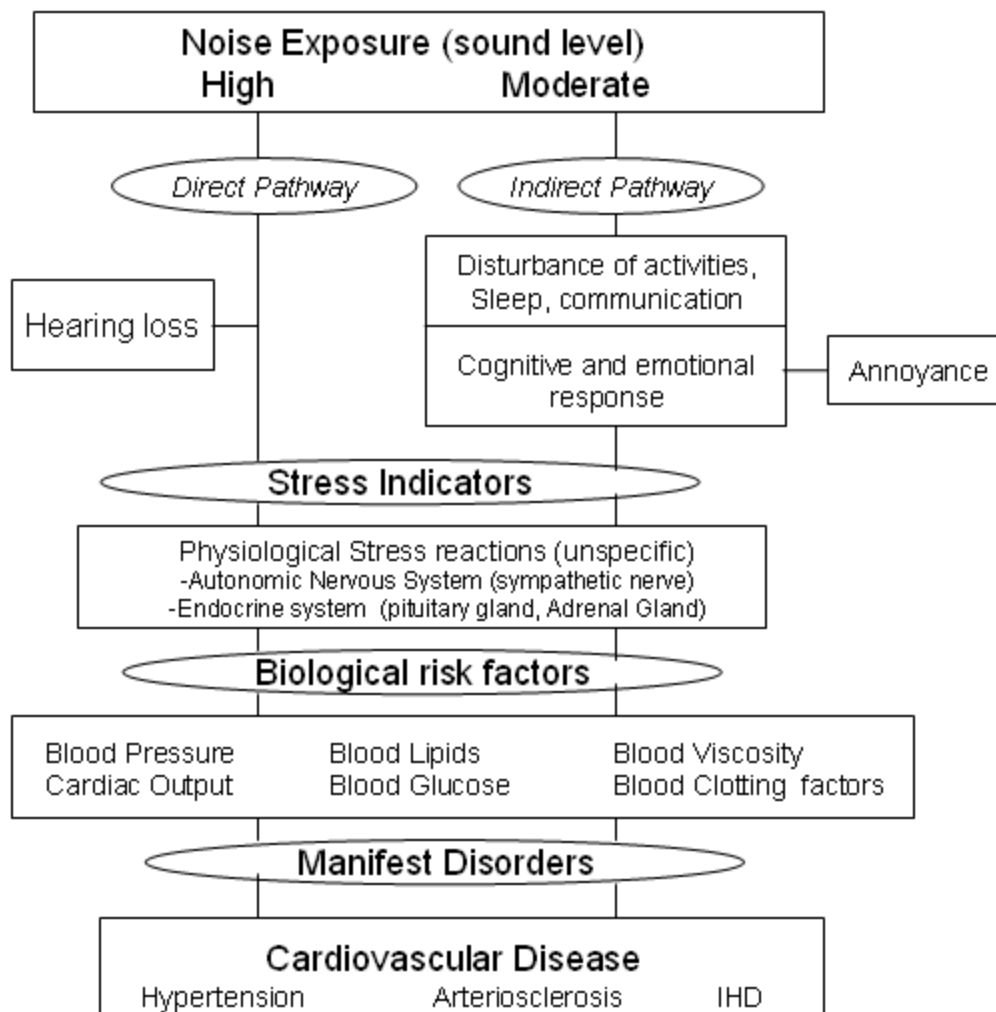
Noise Exposure (sound level)
High Moderate

Direct Pathway

Indirect Pathway

Disturbance of activities, Sleep, communication

Hearing loss

Cognitive and emotional response

Annoyance

Stress Indicators

Physiological Stress reactions (unspecific)
-Autonomic Nervous System (sympathetic nerve)
-Endocrine system (pituitary gland, Adrenal Gland)

Biological risk factors

Blood Pressure
Cardiac Output

Blood Lipids
Blood Glucose

Blood Viscosity
Blood Clotting factors

Manifest Disorders

Cardiovascular Disease
Hypertension Arteriosclerosis IHD